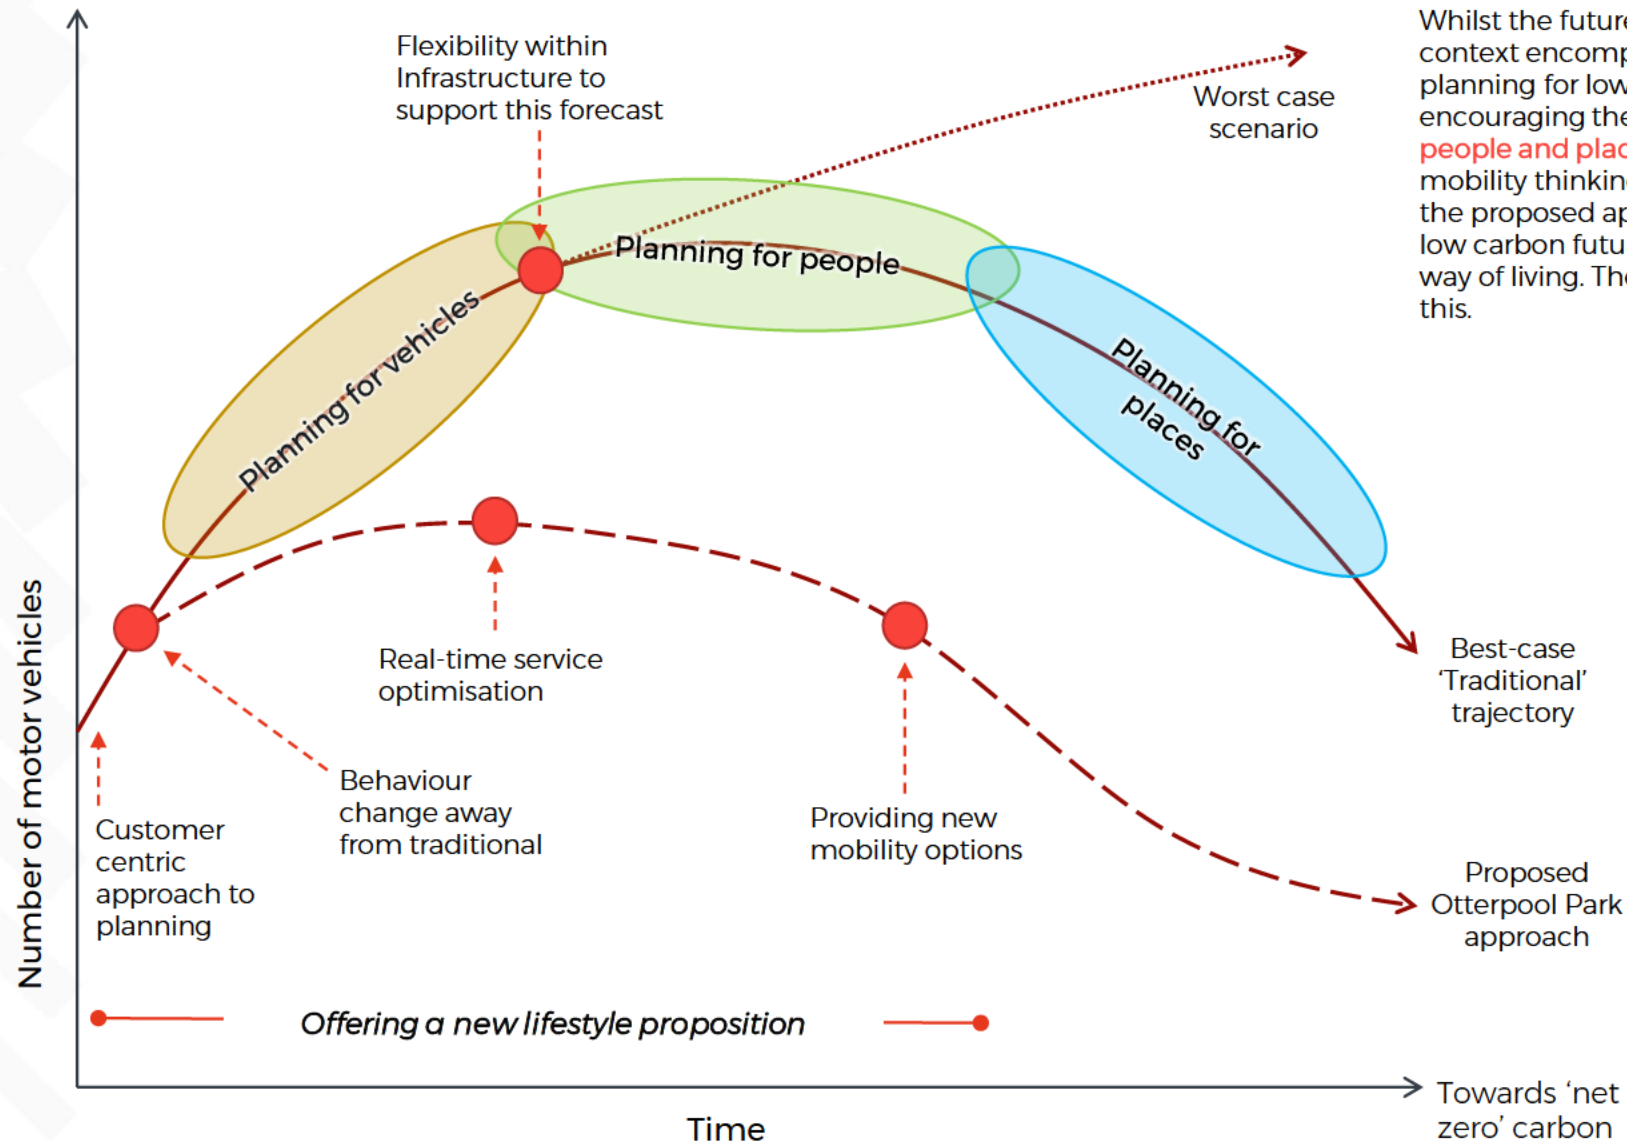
Flexibility within Infrastructure to support this forecast

Worst case scenario

Whilst the futur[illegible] context encomp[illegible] planning for low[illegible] encouraging the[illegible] people and plac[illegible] mobility thinkin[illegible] the proposed ap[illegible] low carbon futu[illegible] way of living. Th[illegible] this.

Planning for vehicles

Planning for people

Planning for places

Best-case 'Traditional' trajectory

Real-time service optimisation

Behaviour change away from traditional

Providing new mobility options

Customer centric approach to planning

Proposed Otterpool Park approach

Number of motor vehicles

Offering a new lifestyle proposition

Time

Towards 'net zero' carbon